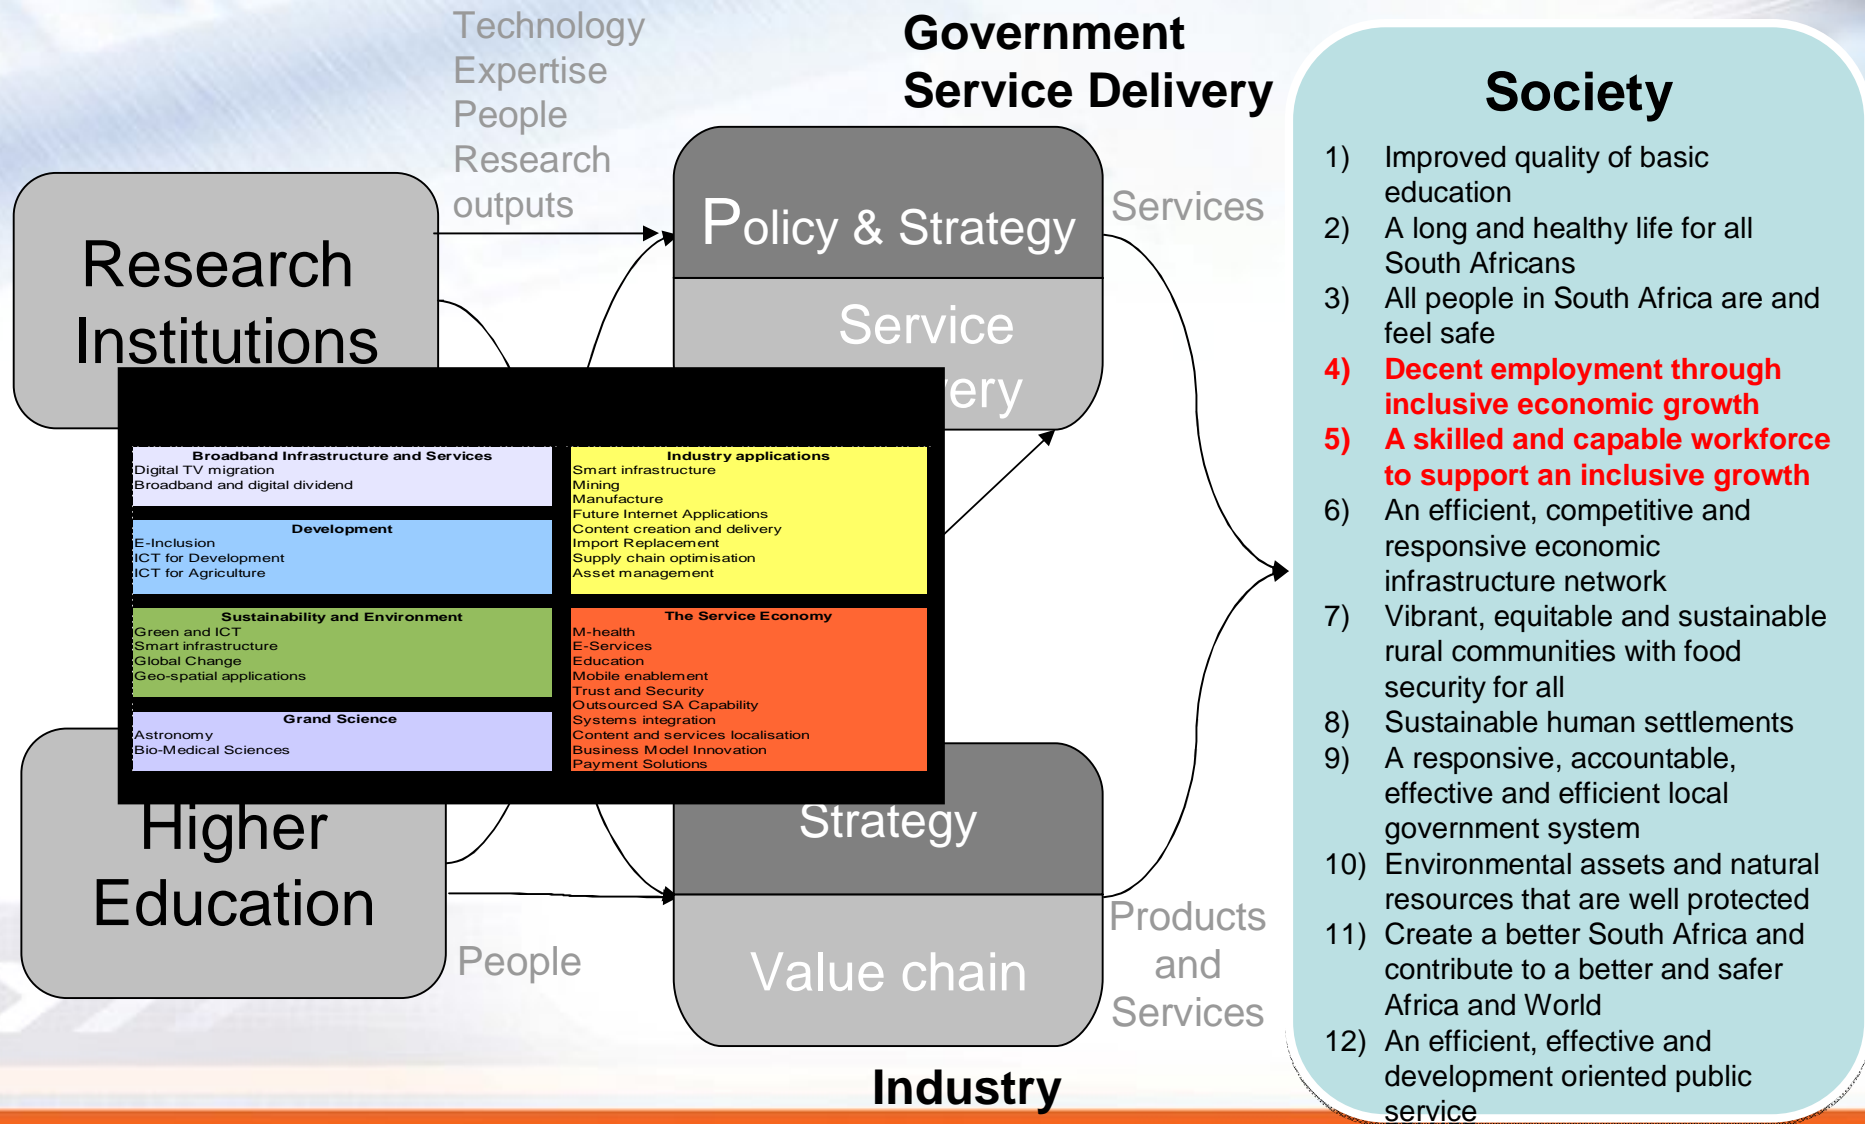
Technology
Expertise
People
Research
outputs

Government Service Delivery

Research Institutions

Policy & Strategy

Service
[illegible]ery

Services

Broadband Infrastructure and Services
Digital TV migration
Broadband and digital dividend

Development
E-Inclusion
ICT for Development
ICT for Agriculture

Sustainability and Environment
Green and ICT
Smart infrastructure
Global Change
Geo-spatial applications

Grand Science
Astronomy
Bio-Medical Sciences

Industry applications
Smart infrastructure
Mining
Manufacture
Future Internet Applications
Content creation and delivery
Import Replacement
Supply chain optimisation
Asset management

The Service Economy
M-health
E-Services
Education
Mobile enablement
Trust and Security
Outsourced SA Capability
Systems integration
Content and services localisation
Business Model Innovation
Payment Solutions

Higher Education

People

Strategy

Value chain

Products and Services

Industry

Society

1) Improved quality of basic education
2) A long and healthy life for all South Africans
3) All people in South Africa are and feel safe
4) Decent employment through inclusive economic growth
5) A skilled and capable workforce to support an inclusive growth
6) An efficient, competitive and responsive economic infrastructure network
7) Vibrant, equitable and sustainable rural communities with food security for all
8) Sustainable human settlements
9) A responsive, accountable, effective and efficient local government system
10) Environmental assets and natural resources that are well protected
11) Create a better South Africa and contribute to a better and safer Africa and World
12) An efficient, effective and development oriented public service